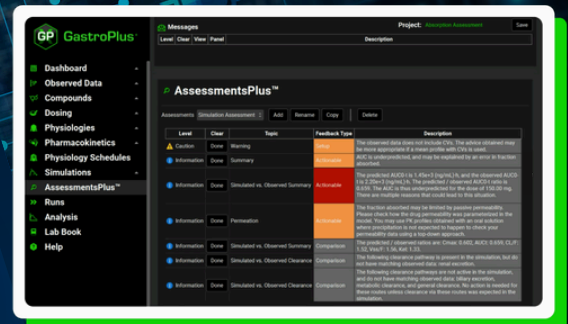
GP GastroPlus

Dashboard
Observed Data
Compounds
Dosing
Physiologies
Pharmacokinetics
Physiology Schedules
Simulations
AssessmentsPlus™
Runs
Analysis
Lab Book
Help

Messages

Project: Absorption Assessment

Save

| Level | Clear | View | Panel | Description |
|---|---|---|---|---|

AssessmentsPlus™

Assessments: Simulation Assessment | Add | Rename | Copy | Delete

| Level | Clear | Topic | Feedback Type | Description |
|---|---|---|---|---|
| Caution | Done | Warning | Setup | The observed data does not include CVs. The advice obtained may be more appropriate if a mean profile with CVs is used. |
| Information | Done | Summary | Actionable | AUC is underpredicted, and may be explained by an error in fraction absorbed. |
| Information | Done | Simulated vs. Observed Summary | Actionable | The predicted AUC0-t is 1.45e+3 (ng/mL)·h, and the observed AUC0-t is 2.20e+3 (ng/mL)·h. The predicted / observed AUC0-t ratio is 0.659. The AUC is thus underpredicted for the dose of 150.00 mg. There are multiple reasons that could lead to this situation. |
| Information | Done | Permeation | Actionable | The fraction absorbed may be limited by passive permeability. Please check how the drug permeability was parameterized in the model. You may use PK profiles obtained with an oral solution where precipitation is not expected to happen to check your permeability data using a top-down approach. |
| Information | Done | Simulated vs. Observed Summary | Comparison | The predicted / observed ratios are: Cmax: 0.682, AUC: 0.659, CL/F: 1.52, Vss/F: 1.56, Kel: 1.33. |
| Information | Done | Simulated vs. Observed Clearance | Comparison | The following clearance pathway is present in the simulation, but do not have matching observed data: renal secretion. |
| Information | Done | Simulated vs. Observed Clearance | Comparison | The following clearance pathways are not active in the simulation, and do not have matching observed data: biliary excretion, metabolic clearance, and general clearance. No action is needed for these routes unless clearance via these routes are expected in the simulation. |